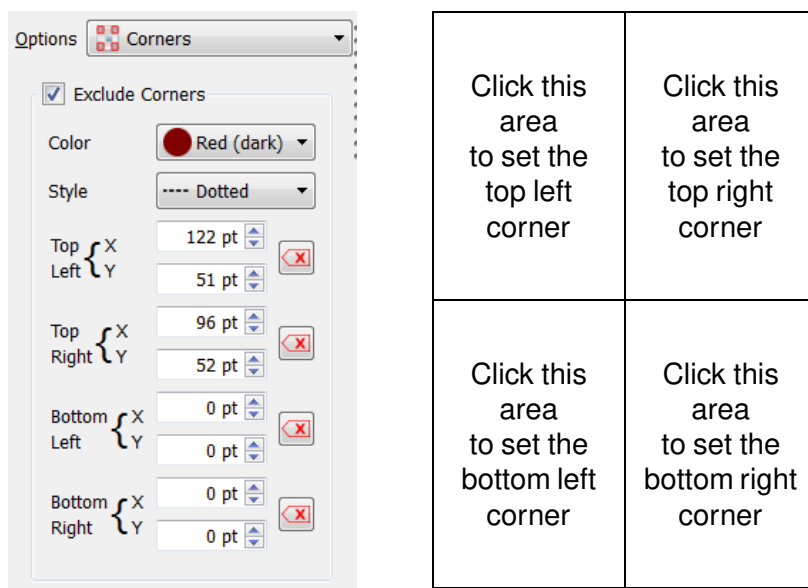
Options Corners

☑ Exclude Corners

Color Red (dark)

Style ---- Dotted

Top Left X 122 pt
Y 51 pt

Top Right X 96 pt
Y 52 pt

Bottom Left X 0 pt
Y 0 pt

Bottom Right X 0 pt
Y 0 pt

| Click this area to set the top left corner | Click this area to set the top right corner |
|---|---|
| Click this area to set the bottom left corner | Click this area to set the bottom right corner |